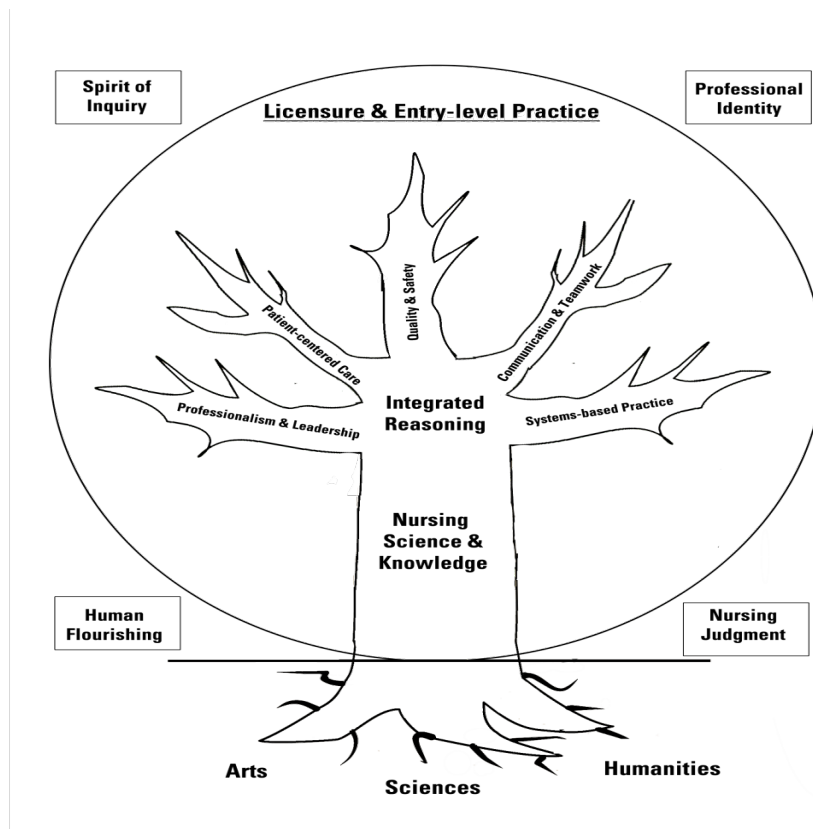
Spirit of Inquiry

Licensure & Entry-level Practice

Professional Identity

Patient-centered Care

Quality & Safety

Communication & Teamwork

Professionalism & Leadership

Integrated Reasoning

Systems-based Practice

Nursing Science & Knowledge

Human Flourishing

Nursing Judgment

Arts

Sciences

Humanities